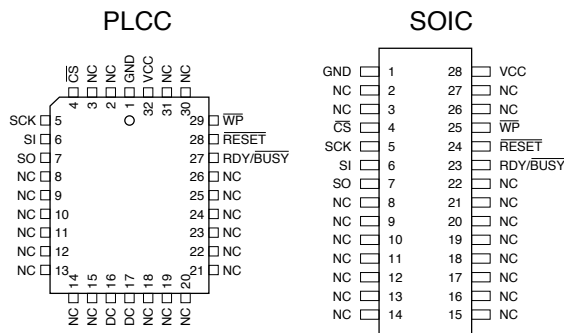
PLCC

SOIC

$\overline{CS}$ NC NC GND VCC NC NC

4 3 2 1 32 31 30

SCK 5
SI 6
SO 7
NC 8
NC 9
NC 10
NC 11
NC 12
NC 13

29 $\overline{WP}$
28 $\overline{RESET}$
27 RDY/$\overline{BUSY}$
26 NC
25 NC
24 NC
23 NC
22 NC
21 NC

14 15 16 17 18 19 20

NC NC DC DC NC NC NC

GND 1 28 VCC
NC 2 27 NC
NC 3 26 NC
$\overline{CS}$ 4 25 $\overline{WP}$
SCK 5 24 $\overline{RESET}$
SI 6 23 RDY/$\overline{BUSY}$
SO 7 22 NC
NC 8 21 NC
NC 9 20 NC
NC 10 19 NC
NC 11 18 NC
NC 12 17 NC
NC 13 16 NC
NC 14 15 NC